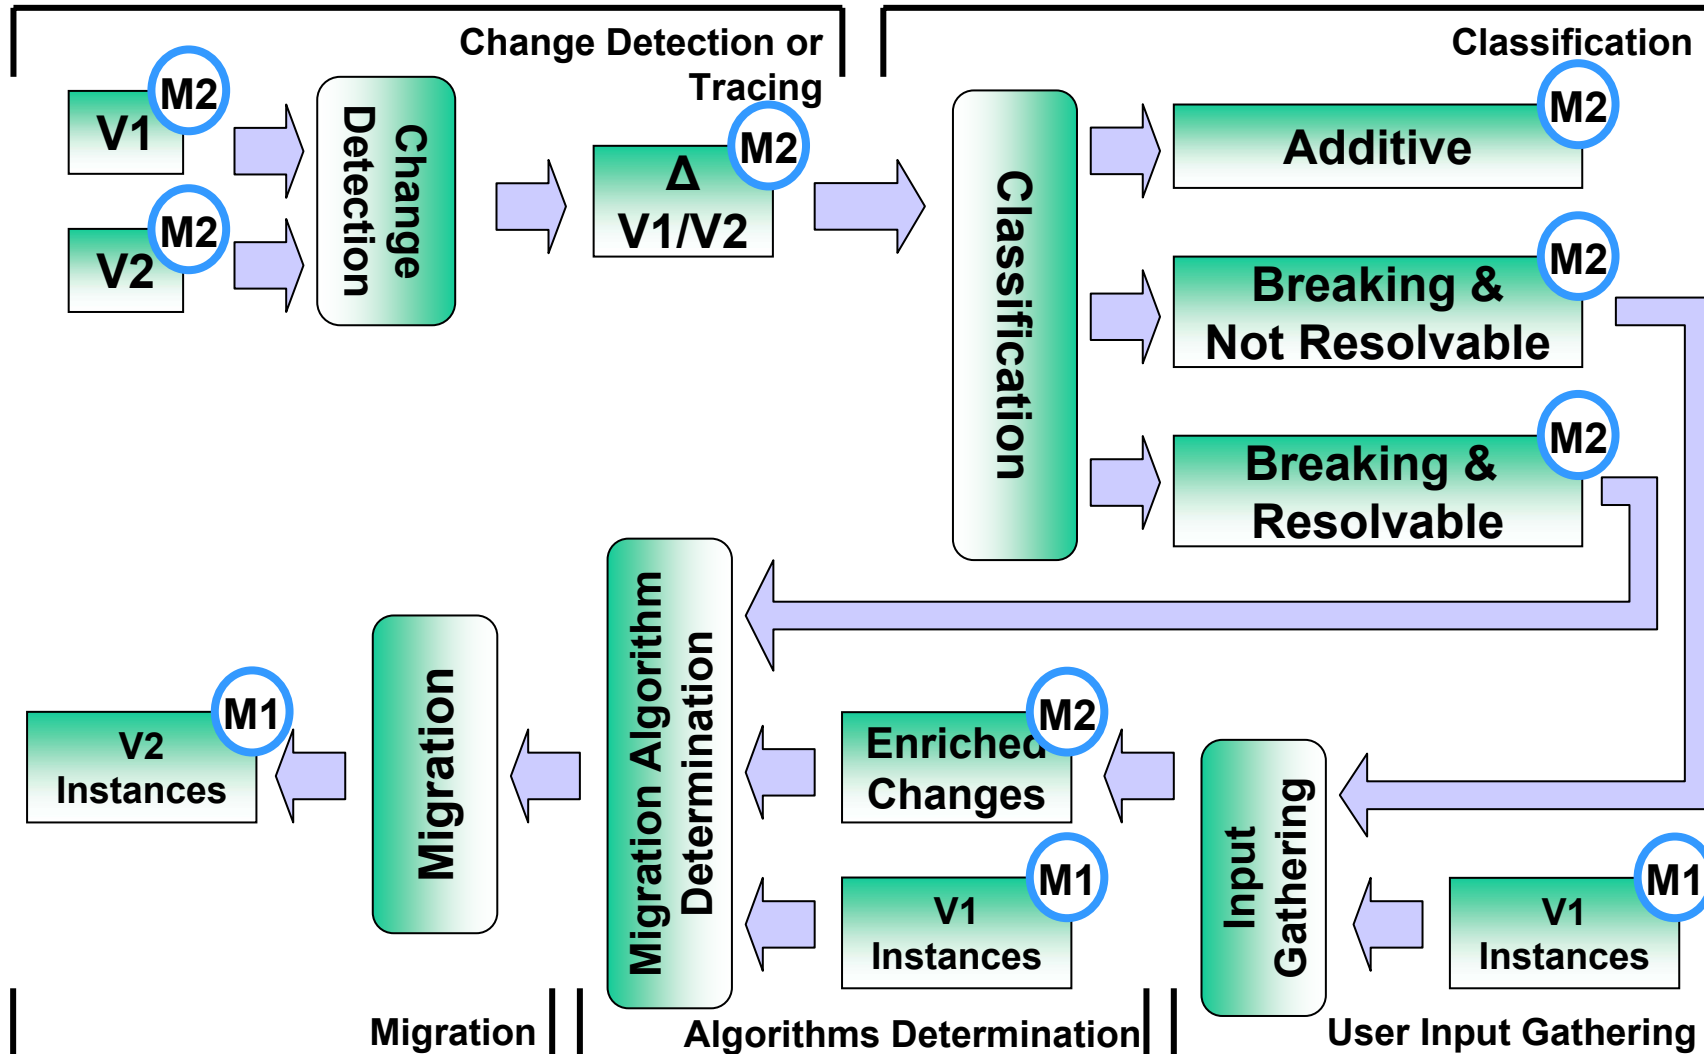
Change Detection or Tracing

Classification

V1 M2

V2 M2

Change Detection

Δ V1/V2 M2

Classification

Additive M2

Breaking & Not Resolvable M2

Breaking & Resolvable M2

Migration Algorithm Determination

Migration

V2 Instances M1

Enriched Changes M2

V1 Instances M1

Input Gathering

V1 Instances M1

Migration

Algorithms Determination

User Input Gathering